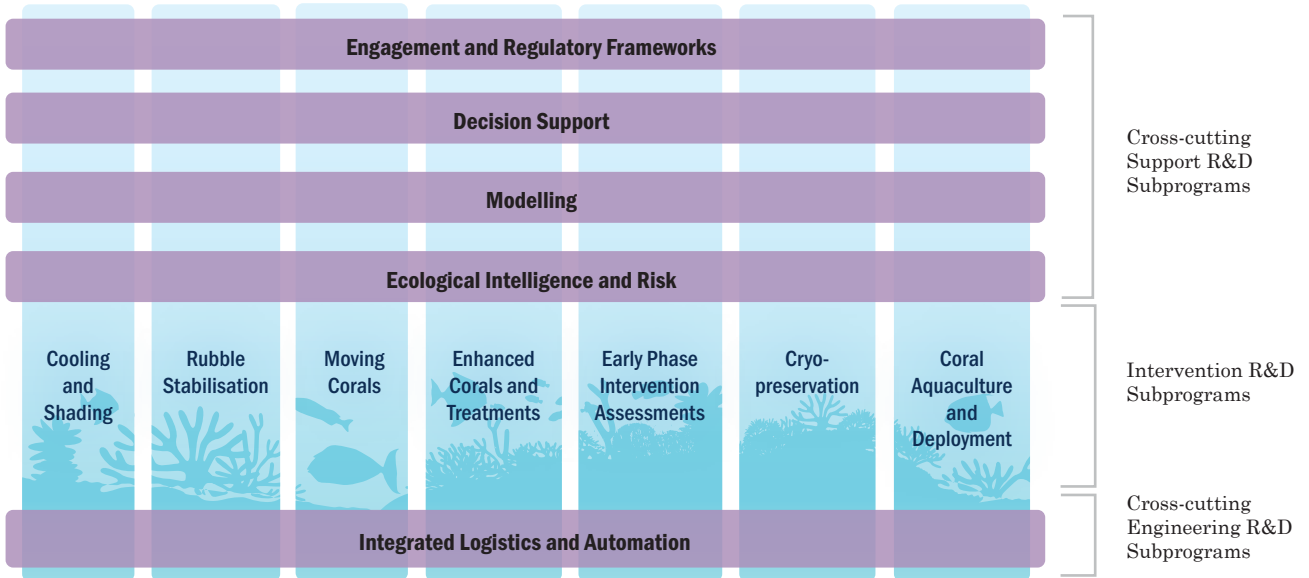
Engagement and Regulatory Frameworks

Decision Support

Modelling

Ecological Intelligence and Risk

Cross-cutting Support R&D Subprograms

Cooling and Shading

Rubble Stabilisation

Moving Corals

Enhanced Corals and Treatments

Early Phase Intervention Assessments

Cryopreservation

Coral Aquaculture and Deployment

Intervention R&D Subprograms

Integrated Logistics and Automation

Cross-cutting Engineering R&D Subprograms